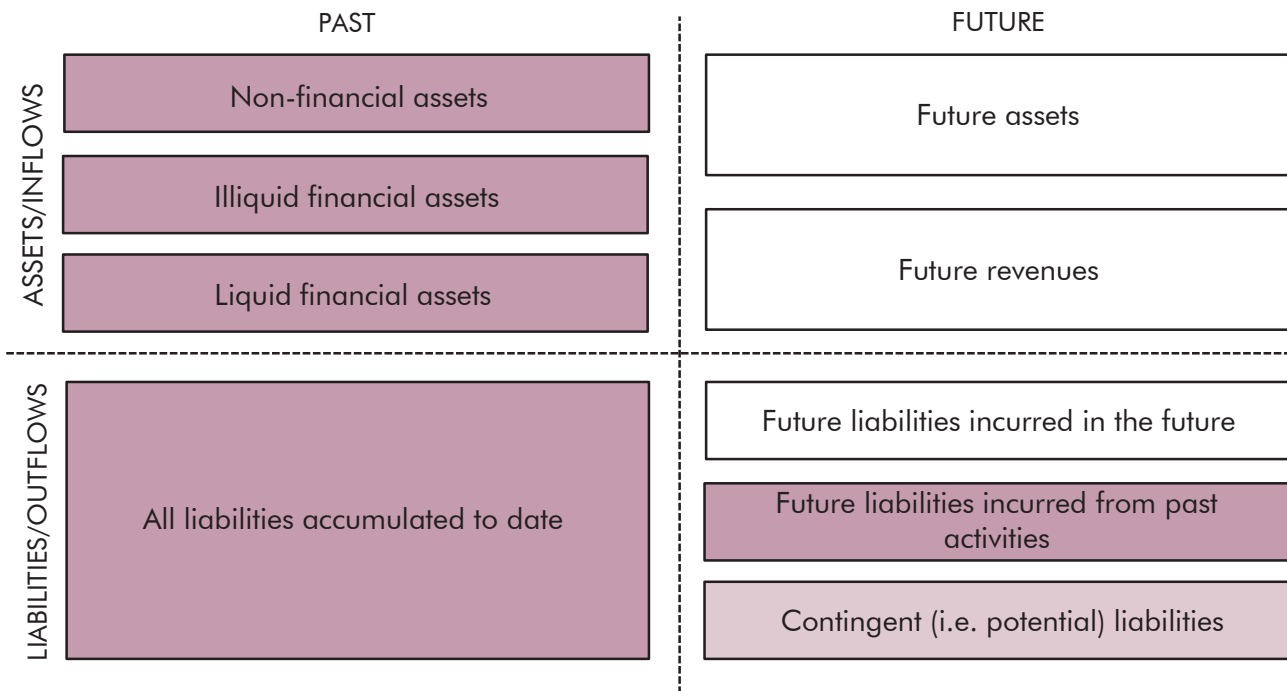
PAST

FUTURE

ASSETS/INFLOWS

Non-financial assets

Illiquid financial assets

Liquid financial assets

Future assets

Future revenues

LIABILITIES/OUTFLOWS

All liabilities accumulated to date

Future liabilities incurred in the future

Future liabilities incurred from past activities

Contingent (i.e. potential) liabilities